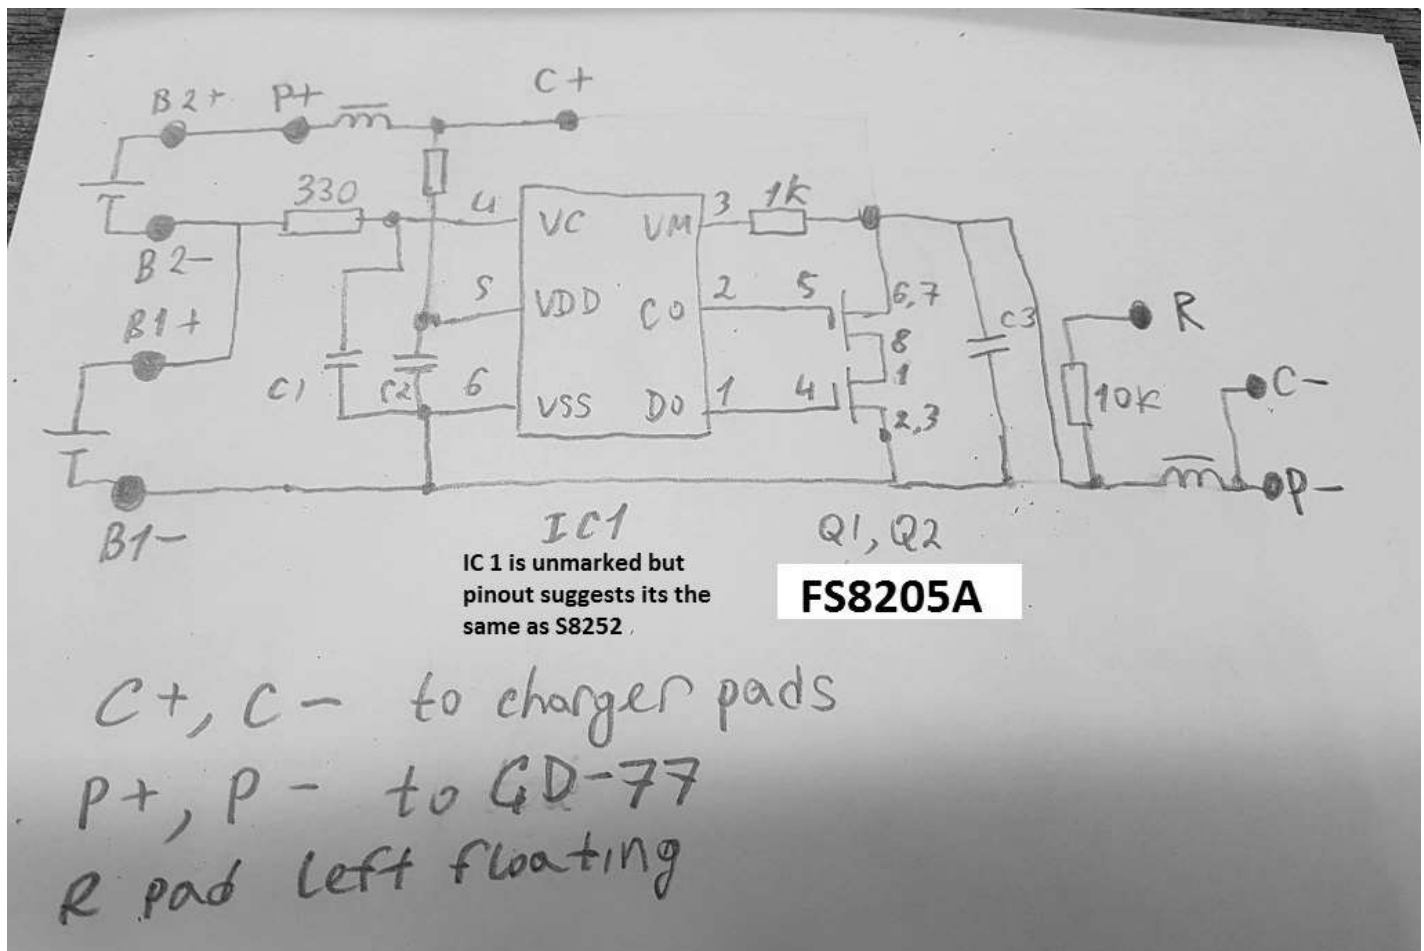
B2+ P+ C+

330

4 VC VM 3 1k

B2−

B1+

5 VDD CO 2 5 6,7

R

8

C1 C2 6 VSS DO 1 4 1 C3 10k C−

2,3

P−

B1−

IC1

Q1, Q2

IC 1 is unmarked but pinout suggests its the same as S8252

FS8205A

C+, C− to charger pads
P+, P− to GD-77
R pad left floating